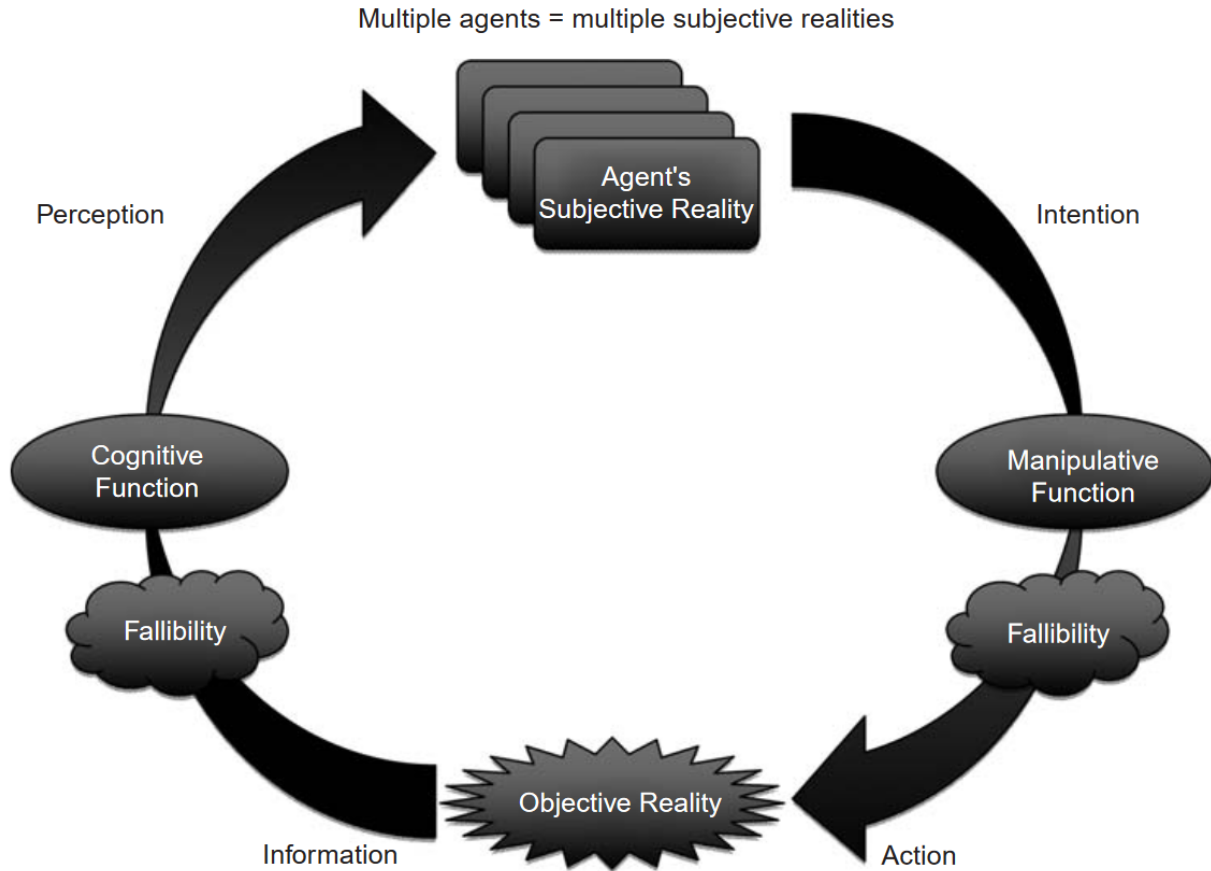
Multiple agents = multiple subjective realities

Agent's Subjective Reality

Perception

Intention

Cognitive Function

Manipulative Function

Fallibility

Fallibility

Objective Reality

Information

Action